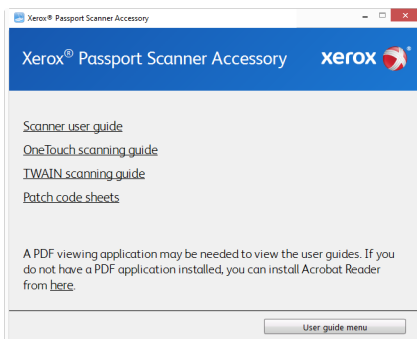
Xerox® Passport Scanner Accessory

Xerox® Passport Scanner Accessory

xerox

Scanner user guide

OneTouch scanning guide

TWAIN scanning guide

Patch code sheets

A PDF viewing application may be needed to view the user guides. If you do not have a PDF application installed, you can install Acrobat Reader from here.

User guide menu